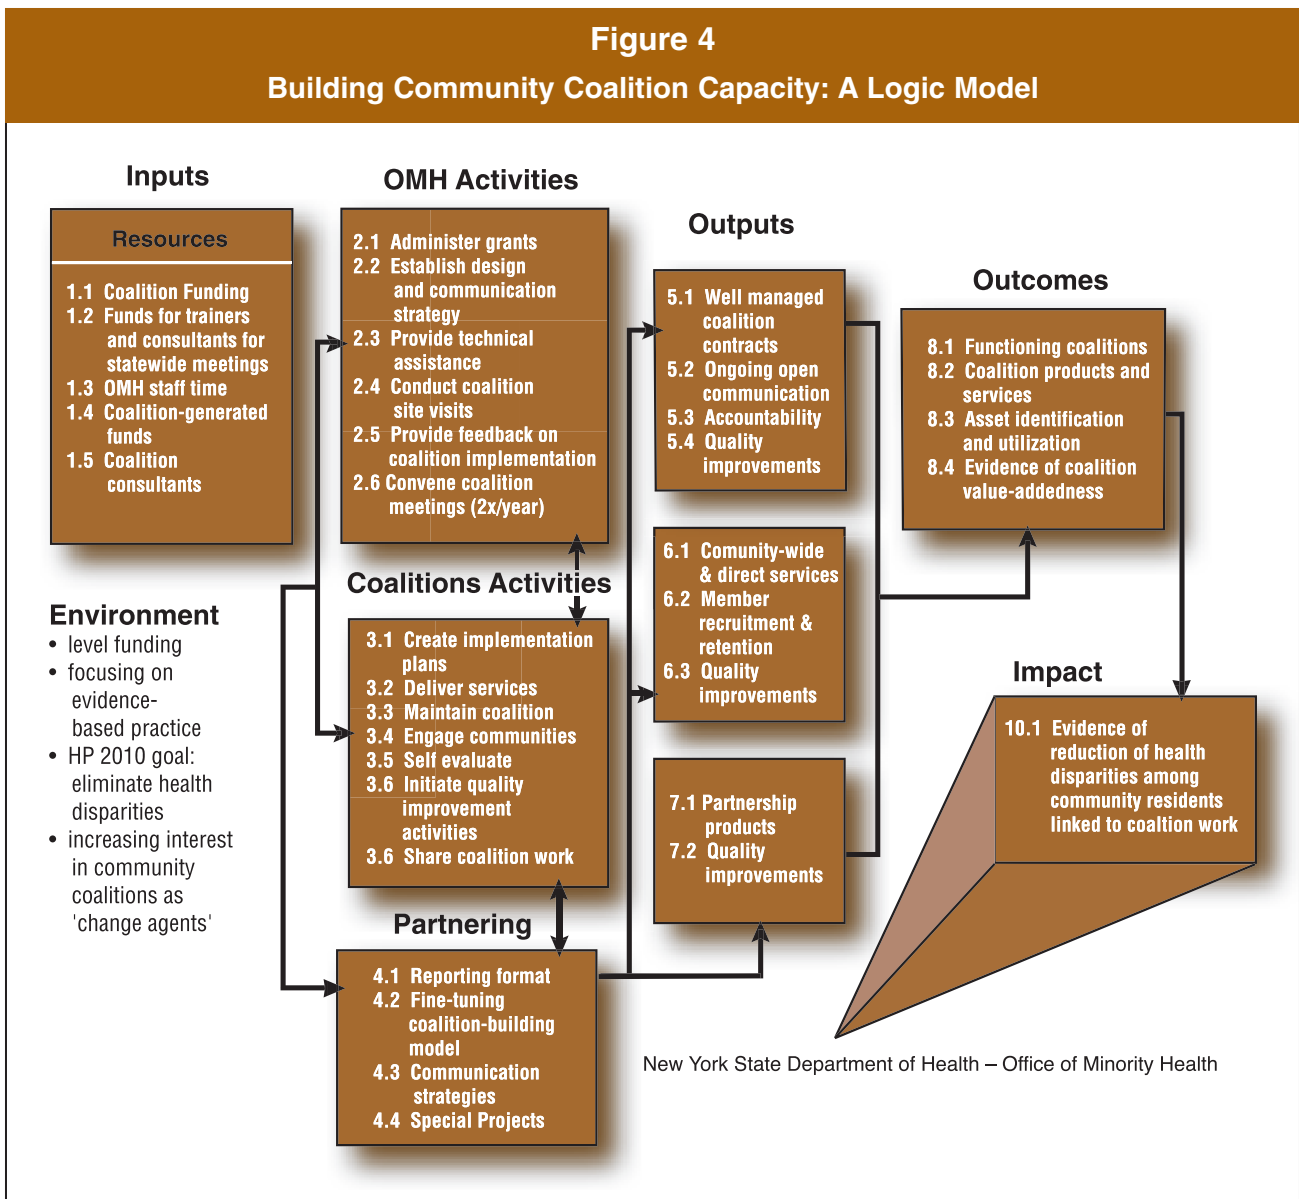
Figure 4
Building Community Coalition Capacity: A Logic Model

Inputs

Resources

1.1 Coalition Funding
1.2 Funds for trainers and consultants for statewide meetings
1.3 OMH staff time
1.4 Coalition-generated funds
1.5 Coalition consultants

Environment
• level funding
• focusing on evidence-based practice
• HP 2010 goal: eliminate health disparities
• increasing interest in community coalitions as 'change agents'

OMH Activities

2.1 Administer grants
2.2 Establish design and communication strategy
2.3 Provide technical assistance
2.4 Conduct coalition site visits
2.5 Provide feedback on coalition implementation
2.6 Convene coalition meetings (2x/year)

Coalitions Activities

3.1 Create implementation plans
3.2 Deliver services
3.3 Maintain coalition
3.4 Engage communities
3.5 Self evaluate
3.6 Initiate quality improvement activities
3.6 Share coalition work

Partnering

4.1 Reporting format
4.2 Fine-tuning coalition-building model
4.3 Communication strategies
4.4 Special Projects

Outputs

5.1 Well managed coalition contracts
5.2 Ongoing open communication
5.3 Accountability
5.4 Quality improvements

6.1 Comunity-wide & direct services
6.2 Member recruitment & retention
6.3 Quality improvements

7.1 Partnership products
7.2 Quality improvements

Outcomes

8.1 Functioning coalitions
8.2 Coalition products and services
8.3 Asset identification and utilization
8.4 Evidence of coalition value-addedness

Impact

10.1 Evidence of reduction of health disparities among community residents linked to coaltion work

New York State Department of Health – Office of Minority Health